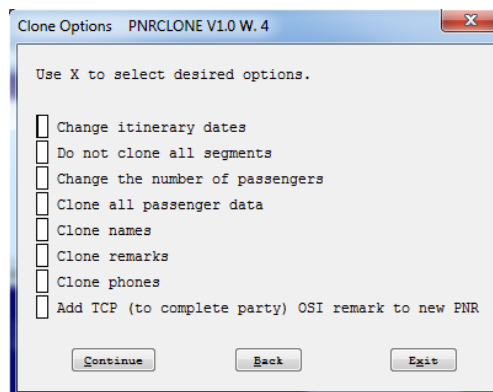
Clone Options PNRCLONE V1.0 W. 4

Use X to select desired options.

Change itinerary dates
Do not clone all segments
Change the number of passengers
Clone all passenger data
Clone names
Clone remarks
Clone phones
Add TCP (to complete party) OSI remark to new PNR

Continue
Back
Exit